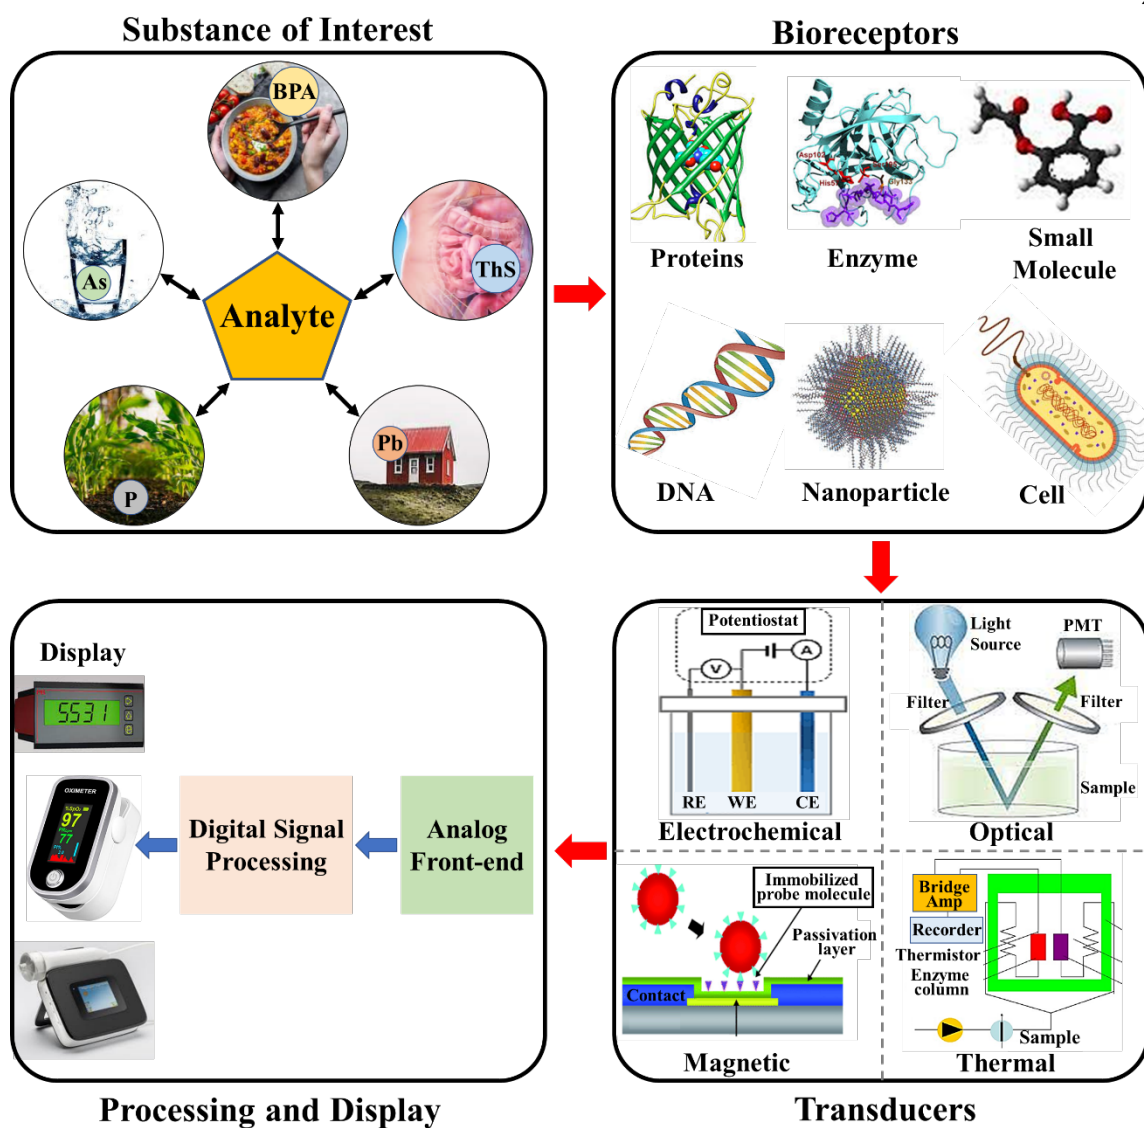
Substance of Interest

BPA
As
ThS
Analyte
Pb
P

Bioreceptors

Proteins
Asp102
His57
Gly193
Ser195
Gly132
Enzyme
Small Molecule
DNA
Nanoparticle
Cell

Display
5531
OXIMETER
97
77
Digital Signal Processing
Analog Front-end

Processing and Display

Potentiostat
V
A
RE
WE
CE
Electrochemical

Light Source
PMT
Filter
Filter
Sample
Optical

Immobilized probe molecule
Passivation layer
Contact
Magnetic

Bridge Amp
Recorder
Thermistor
Enzyme column
Sample
Thermal

Transducers